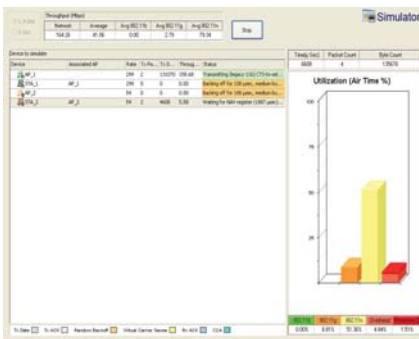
Simulator

Throughput (Mbps)

| Network | Average | Avg 802.11b | Avg 802.11g | Avg 802.11n |
|---|---|---|---|---|
| 164.36 | 41.56 | 0.00 | 2.75 | 79.34 |

Stop

| Time(u Sec) | Packet Count | Byte Count |
|---|---|---|
| 6608 | 4 | 135070 |

Device to simulate

| Device | Associated AP | Rate | Tx Pa... | Tx D... | Throug... | Status |
|---|---|---|---|---|---|---|
| AP_1 | | 299 | 2 | 131070 | 299.68 | Transmitting Beacon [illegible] |
| STA_1 | AP_1 | 299 | 0 | 0 | 0.00 | Backing off for 108 usec, medium bu... |
| AP_2 | | 54 | 0 | 0 | 0.00 | Backing off for 166 usec, medium bu... |
| STA_2 | AP_2 | 54 | 2 | 4608 | 5.58 | Waiting for NAV expire (1097 usec) |

Utilization (Air Time %)

100

75

50

25

| 802.11b | 802.11g | 802.11n | Overhead | Idle |
|---|---|---|---|---|
| 0.00% | 6.81% | 51.36% | 4.84% | 7.5% |

Tx Data Tx ACK Random Backoff Virtual Carrier Sense Rx ACK CCA